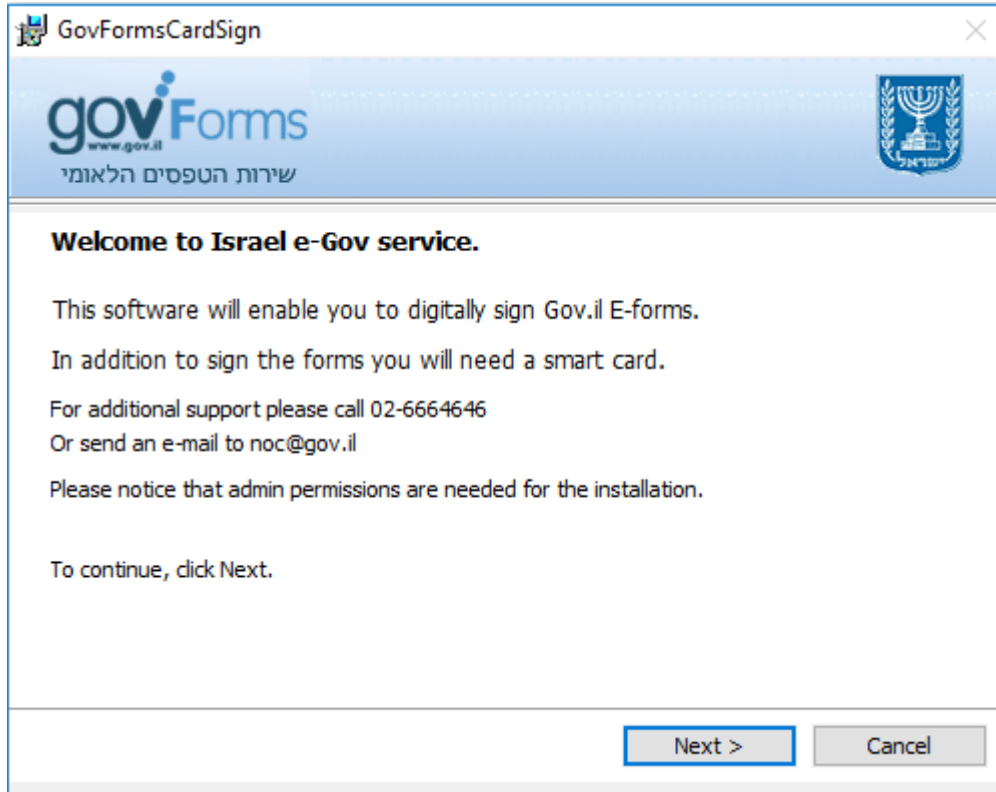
GovFormsCardSign

govForms
www.gov.il
שירות הטפסים הלאומי

ישראל

Welcome to Israel e-Gov service.

This software will enable you to digitally sign Gov.il E-forms.

In addition to sign the forms you will need a smart card.

For additional support please call 02-6664646
Or send an e-mail to noc@gov.il

Please notice that admin permissions are needed for the installation.

To continue, click Next.

Next >
Cancel